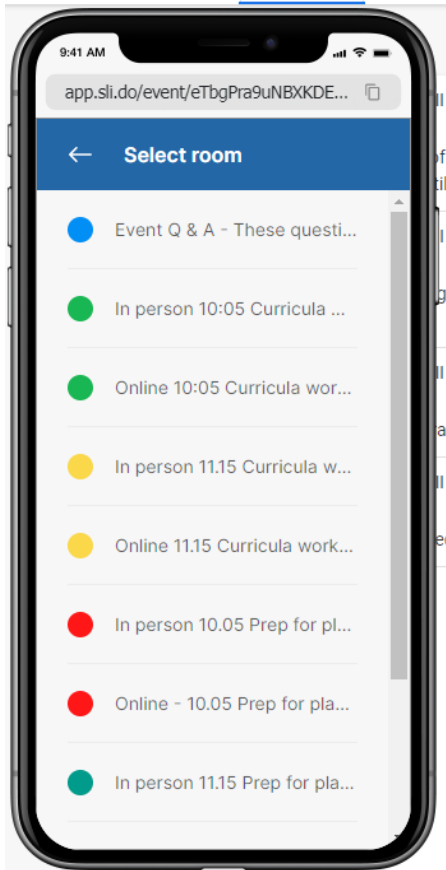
9:41 AM

app.sli.do/event/eTbgPra9uNBXKDE...

Select room

Event Q & A - These questi...

In person 10:05 Curricula ...

Online 10:05 Curricula wor...

In person 11.15 Curricula w...

Online 11.15 Curricula work...

In person 10.05 Prep for pl...

Online - 10.05 Prep for pla...

In person 11.15 Prep for pla...